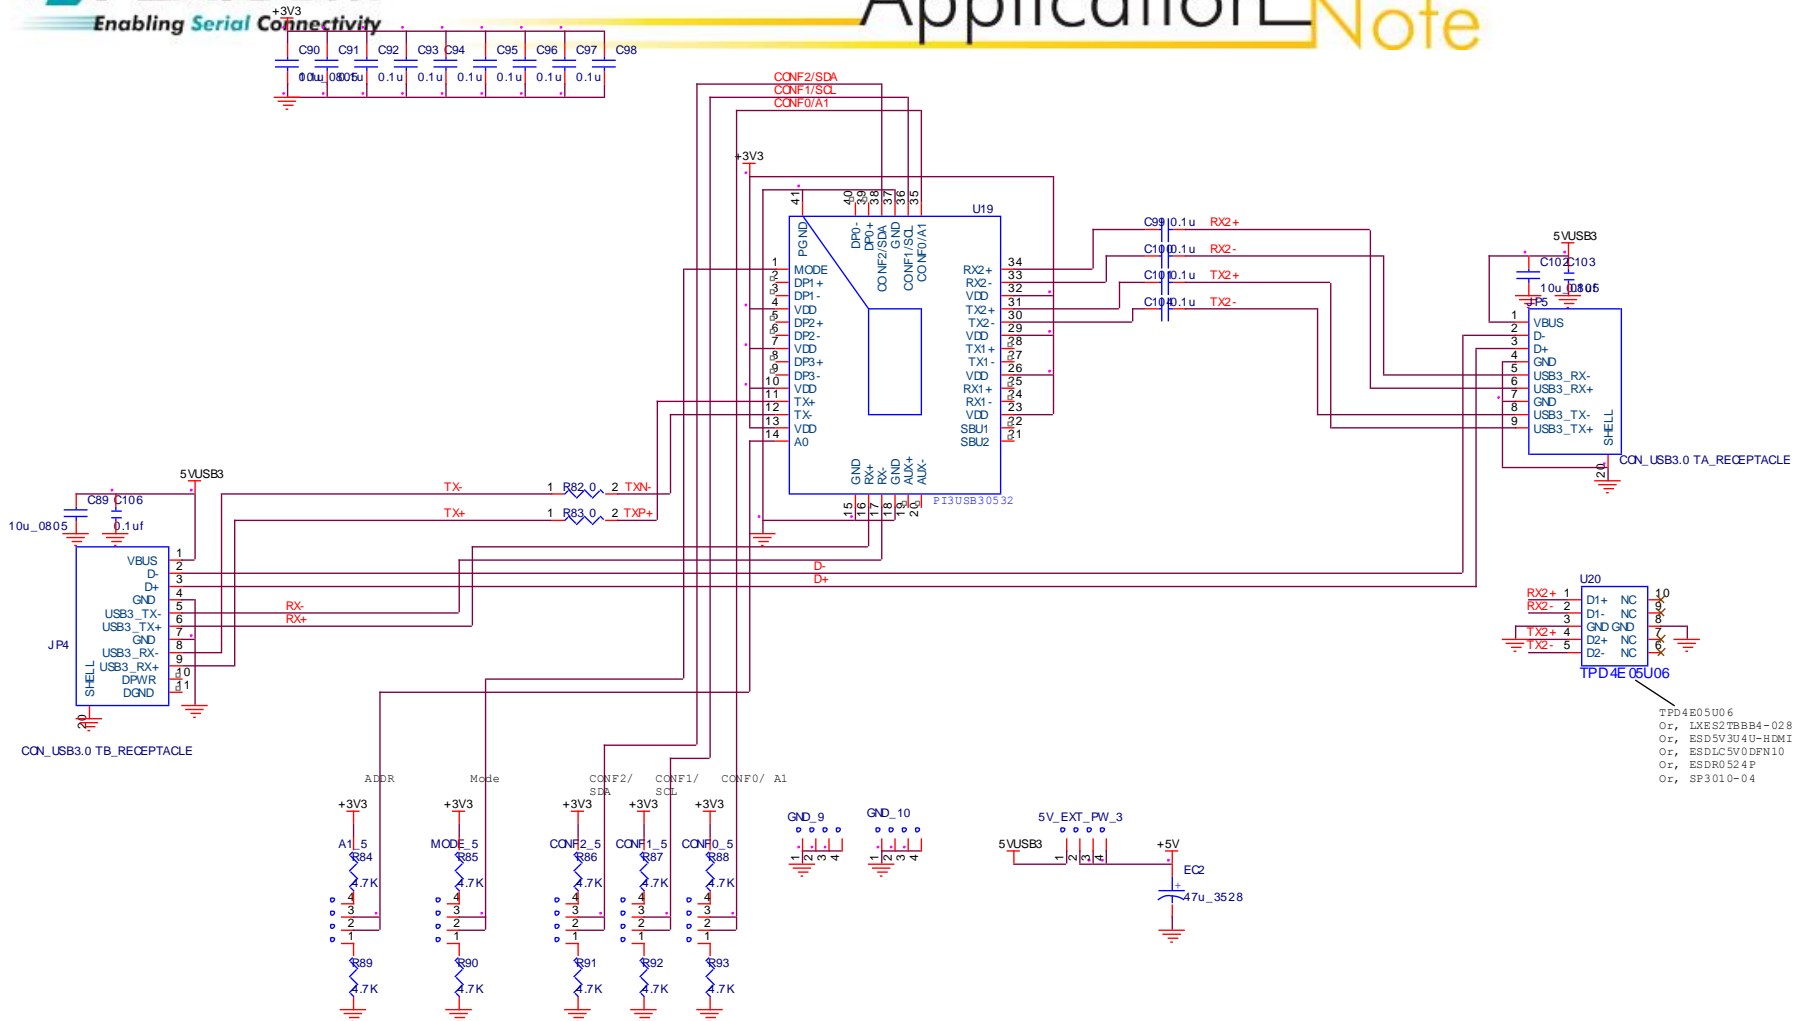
Enabling Serial Connectivity
Application Note

+3V3
C90 C91 C92 C93 C94 C95 C96 C97 C98
10u_0805 0.1u 0.1u 0.1u 0.1u 0.1u 0.1u 0.1u

CONF2/SDA
CONF1/SCL
CONF0/A1

+3V3

U19
41 40 39 38 37 36 35
PGND DP0- DP0+ CONF2/SDA GND CONF1/SCL CONF0/A1
1 MODE
2 DP1+
3 DP1-
4 VDD
5 DP2+
6 DP2-
7 VDD
8 DP3+
9 DP3-
10 VDD
11 TX+
12 TX-
13 VDD
14 A0
RX2+ 34
RX2- 33
VDD 32
TX2+ 31
TX2- 30
VDD 29
TX1+ 28
TX1- 27
VDD 26
RX1+ 25
RX1- 24
VDD 23
SBU1 22
SBU2 21
GND RX+ RX- GND AUX+ AUX-
15 16 17 18 19 20
PI3USB30532

C99 0.1u RX2+
C100 0.1u RX2-
C101 0.1u TX2+
C104 0.1u TX2-

5VUSB3
C102 C103
10u_0805
JP5
1 VBUS
2 D-
3 D+
4 GND
5 USB3_RX-
6 USB3_RX+
7 GND
8 USB3_TX-
9 USB3_TX+
SHELL
20
CON_USB3.0 TA_RECEPTACLE

5VUSB3
C89 C106
10u_0805 0.1uf
TX- 1 R82 0 2 TXN-
TX+ 1 R83 0 2 TXP+

JP4
VBUS 1
D- 2
D+ 3
GND 4
USB3_TX- 5
USB3_TX+ 6
GND 7
USB3_RX- 8
USB3_RX+ 9
DPWR 10
DGND 11
SHELL
20
CON_USB3.0 TB_RECEPTACLE

RX-
RX+
D-
D+

U20
RX2+ 1 D1+ NC 10
RX2- 2 D1- NC 9
3 GND GND 8
TX2+ 4 D2+ NC 7
TX2- 5 D2- NC 6
TPD4E05U06

TPD4E05U06
Or, LXES2TBBB4-028
Or, ESD5V3U4U-HDMI
Or, ESDLC5V0DFN10
Or, ESDR0524P
Or, SP3010-04

ADDR Mode CONF2/SDA CONF1/SCL CONF0/A1
+3V3 +3V3 +3V3 +3V3 +3V3
A1_5 MODE_5 CONF2_5 CONF1_5 CONF0_5
R84 R85 R86 R87 R88
4.7K 4.7K 4.7K 4.7K 4.7K
4 3 2 1
R89 R90 R91 R92 R93
4.7K 4.7K 4.7K 4.7K 4.7K

GND_9 GND_10
1 2 3 4 1 2 3 4

5V_EXT_PW_3
5VUSB3 1 2 3 4
+5V
EC2
47u_3528